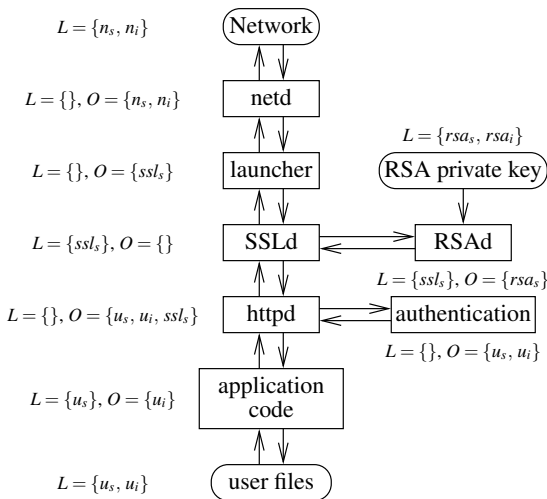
$L = \{n_s, n_i\}$

Network

$L = \{\}, O = \{n_s, n_i\}$

netd

$L = \{rsa_s, rsa_i\}$

RSA private key

$L = \{\}, O = \{ssl_s\}$

launcher

$L = \{ssl_s\}, O = \{\}$

SSLd

RSAd

$L = \{ssl_s\}, O = \{rsa_s\}$

$L = \{\}, O = \{u_s, u_i, ssl_s\}$

httpd

authentication

$L = \{\}, O = \{u_s, u_i\}$

$L = \{u_s\}, O = \{u_i\}$

application code

$L = \{u_s, u_i\}$

user files